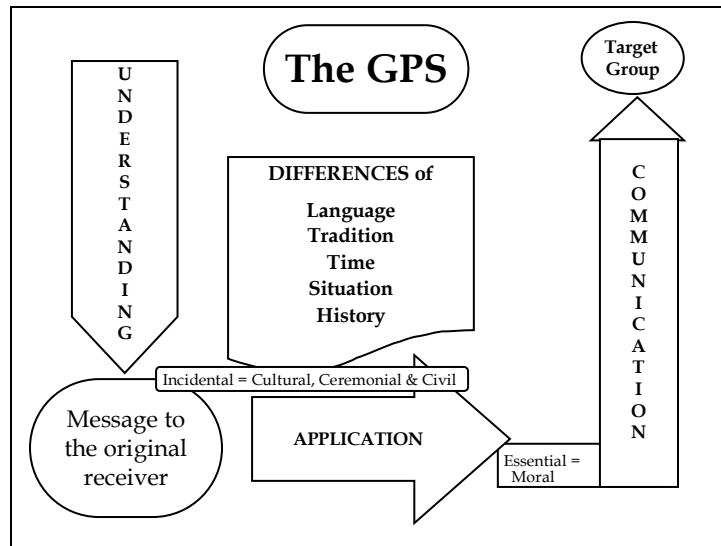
The GPS

Target Group

U
N
D
E
R
S
T
A
N
D
I
N
G

DIFFERENCES of

Language
Tradition
Time
Situation
History

C
O
M
M
U
N
I
C
A
T
I
O
N

Incidental = Cultural, Ceremonial & Civil

Message to the original receiver

APPLICATION

Essential = Moral